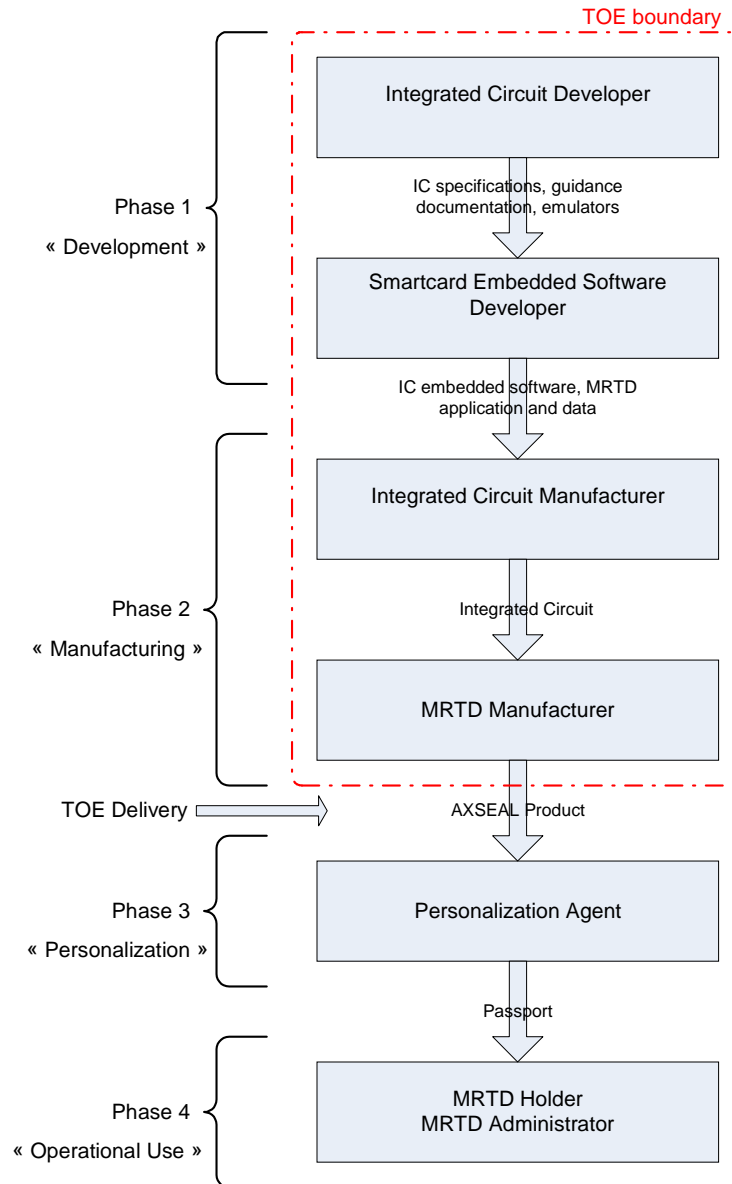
TOE boundary

Phase 1
« Development »

Integrated Circuit Developer

IC specifications, guidance documentation, emulators

Smartcard Embedded Software Developer

IC embedded software, MRTD application and data

Phase 2
« Manufacturing »

Integrated Circuit Manufacturer

Integrated Circuit

MRTD Manufacturer

TOE Delivery

AXSEAL Product

Phase 3
« Personalization »

Personalization Agent

Passport

Phase 4
« Operational Use »

MRTD Holder
MRTD Administrator